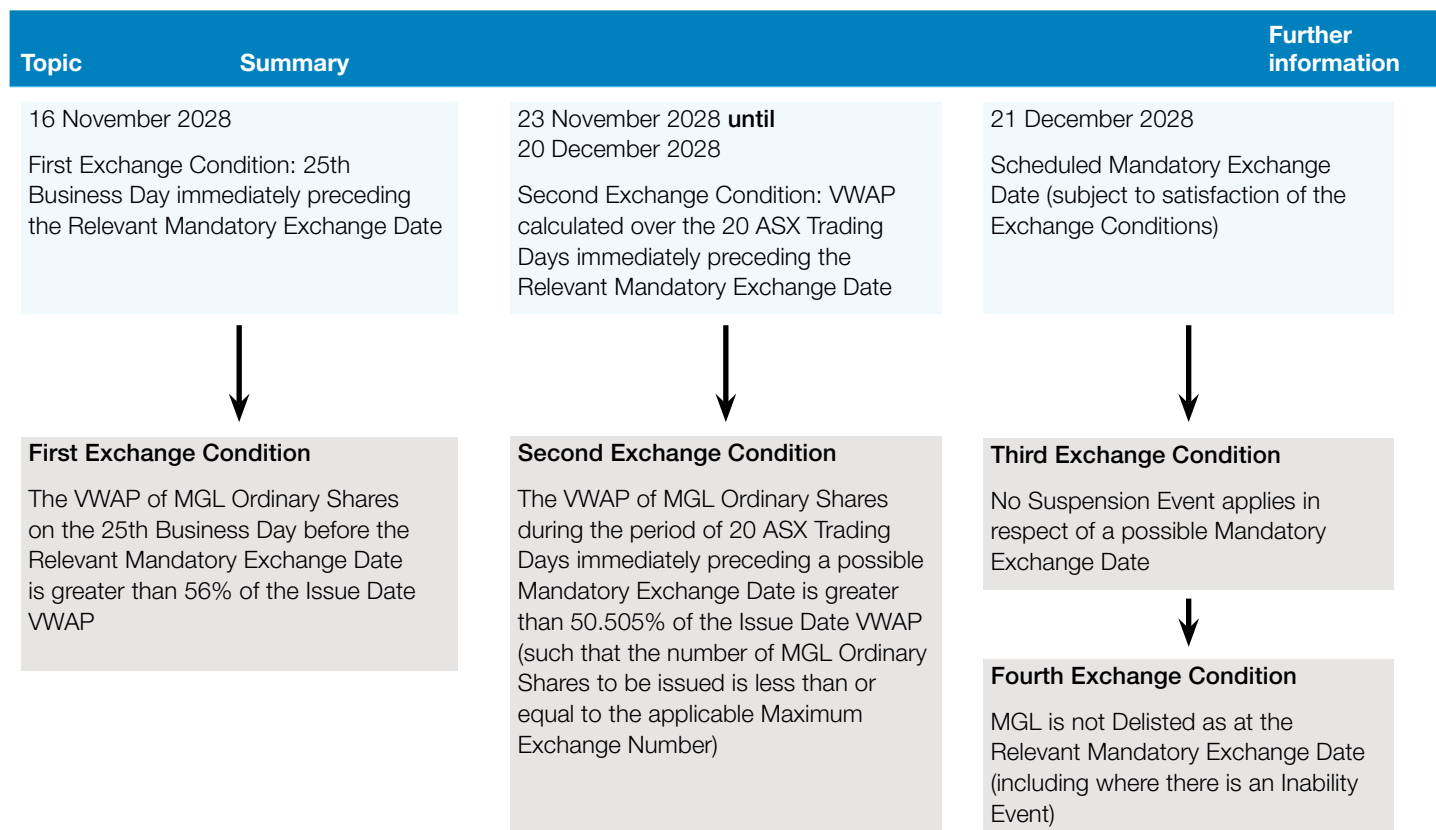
| Topic | Summary | Further information |
|---|---|---|

16 November 2028

First Exchange Condition: 25th Business Day immediately preceding the Relevant Mandatory Exchange Date

First Exchange Condition

The VWAP of MGL Ordinary Shares on the 25th Business Day before the Relevant Mandatory Exchange Date is greater than 56% of the Issue Date VWAP

23 November 2028 **until** 20 December 2028

Second Exchange Condition: VWAP calculated over the 20 ASX Trading Days immediately preceding the Relevant Mandatory Exchange Date

Second Exchange Condition

The VWAP of MGL Ordinary Shares during the period of 20 ASX Trading Days immediately preceding a possible Mandatory Exchange Date is greater than 50.505% of the Issue Date VWAP (such that the number of MGL Ordinary Shares to be issued is less than or equal to the applicable Maximum Exchange Number)

21 December 2028

Scheduled Mandatory Exchange Date (subject to satisfaction of the Exchange Conditions)

Third Exchange Condition

No Suspension Event applies in respect of a possible Mandatory Exchange Date

Fourth Exchange Condition

MGL is not Delisted as at the Relevant Mandatory Exchange Date (including where there is an Inability Event)